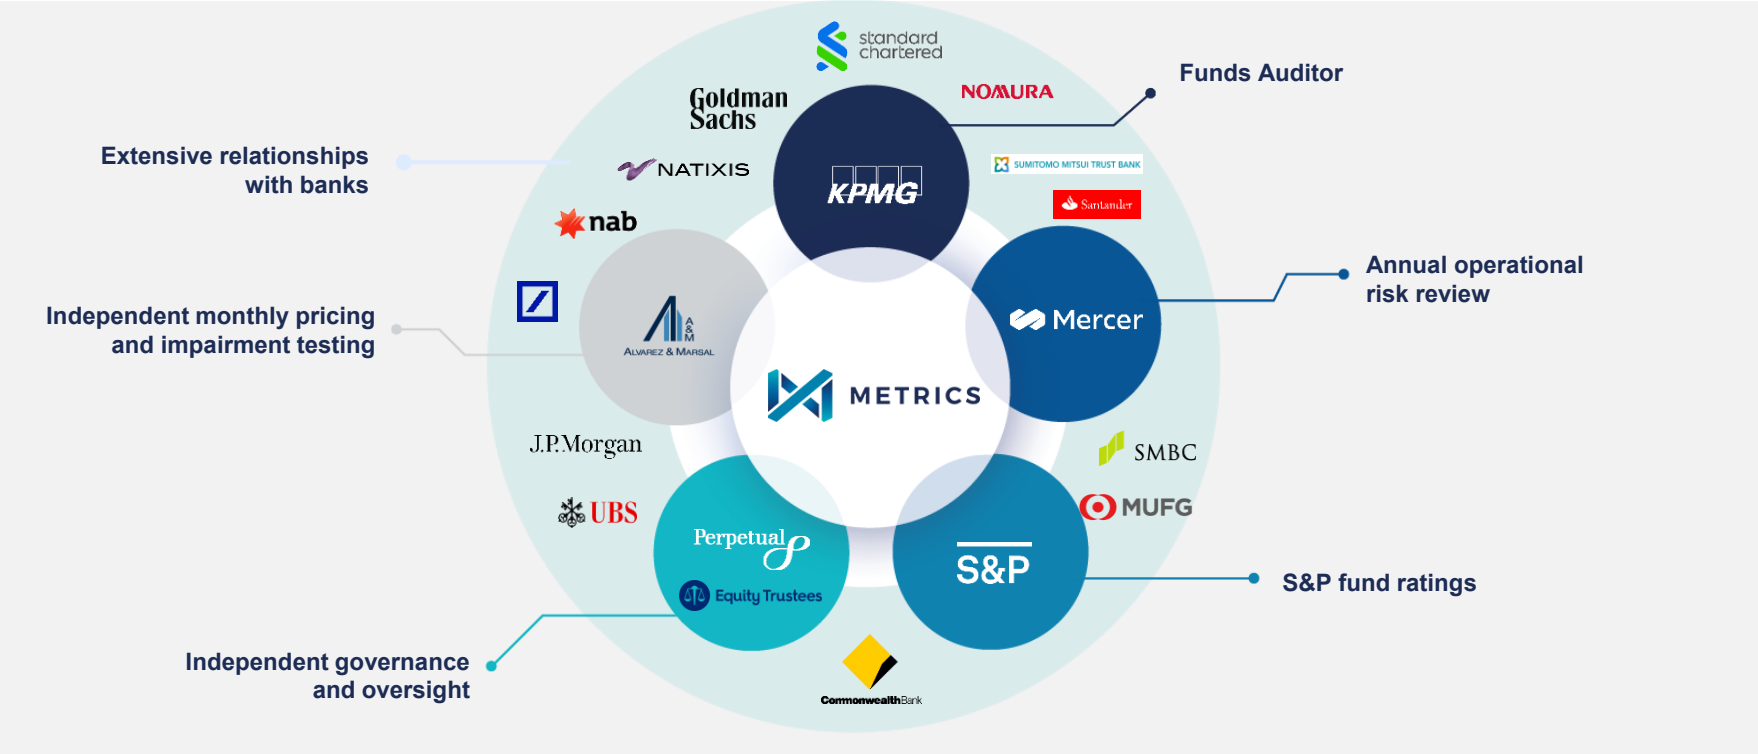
standard chartered

Goldman Sachs

NOMURA

Funds Auditor

Extensive relationships with banks

NATIXIS

KPMG

SUMITOMO MITSUI TRUST BANK

Santander

nab

Annual operational risk review

Mercer

Independent monthly pricing and impairment testing

A & M
ALVAREZ & MARSAL

METRICS

J.P.Morgan

SMBC

UBS

MUFG

Perpetual

S&P

Equity Trustees

S&P fund ratings

Independent governance and oversight

CommonwealthBank